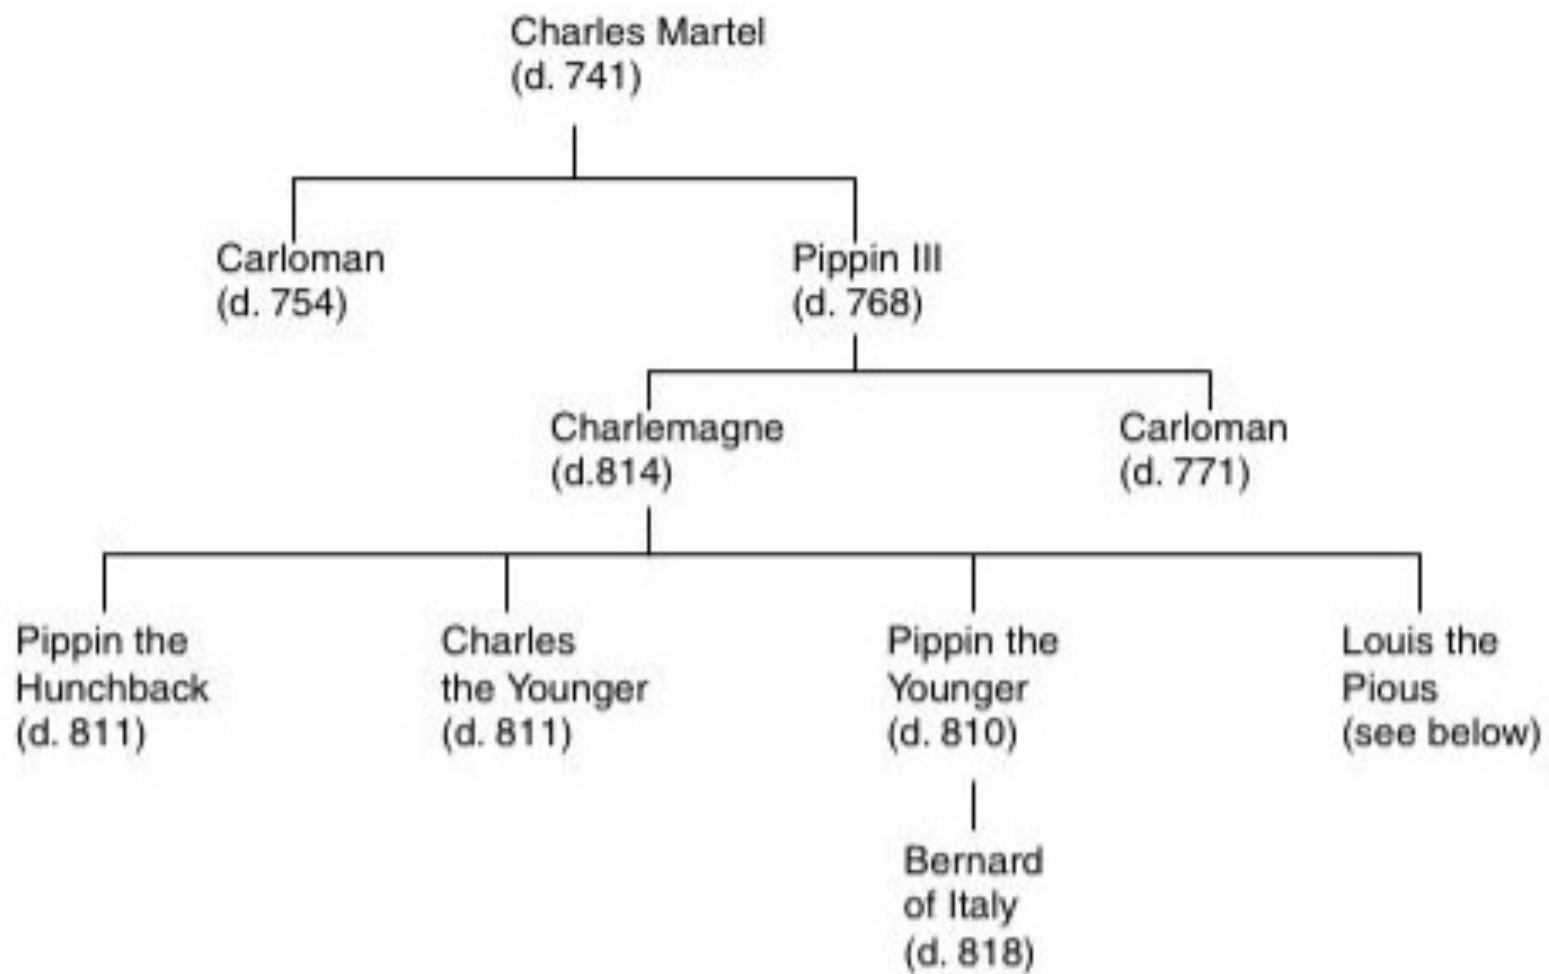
Charles Martel
(d. 741)

Carloman
(d. 754)

Pippin III
(d. 768)

Charlemagne
(d.814)

Carloman
(d. 771)

Pippin the Hunchback
(d. 811)

Charles the Younger
(d. 811)

Pippin the Younger
(d. 810)

Louis the Pious
(see below)

Bernard of Italy
(d. 818)